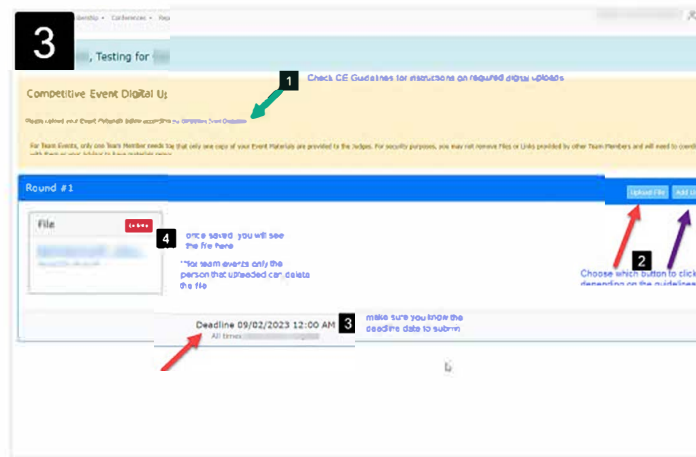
3

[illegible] Testing for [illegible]

1 Check CE Guidelines for instructions on required digital uploads

Competitive Event Digital U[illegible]

Please upload your Event Materials below according to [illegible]

For Team Events, only one Team Member needs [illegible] that only one copy of your Event Materials are provided to the judges. For security purposes, you may not remove Files or Links provided by other Team Members and will need to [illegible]

Round #1

Upload File Add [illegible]

File Delete

4 once saved, you will see the file here

**for team events only the person that uploaded can delete the file

2 Choose which button to click depending on the guidelines

Deadline 09/02/2023 12:00 AM

All times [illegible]

3 make sure you know the deadline date to submit